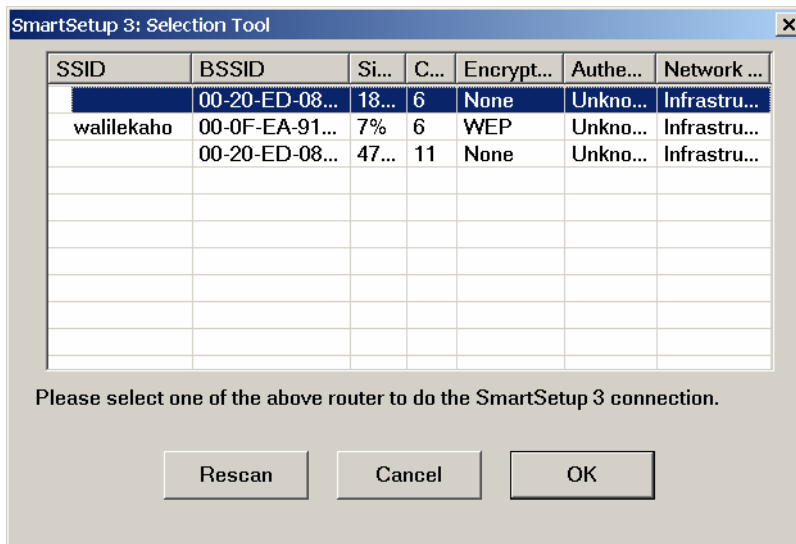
SmartSetup 3: Selection Tool

| SSID | BSSID | Si... | C... | Encrypt... | Authe... | Network ... |
|---|---|---|---|---|---|---|
| | 00-20-ED-08... | 18... | 6 | None | Unkno... | Infrastru... |
| walilekaho | 00-0F-EA-91... | 7% | 6 | WEP | Unkno... | Infrastru... |
| | 00-20-ED-08... | 47... | 11 | None | Unkno... | Infrastru... |

Please select one of the above router to do the SmartSetup 3 connection.

Rescan Cancel OK